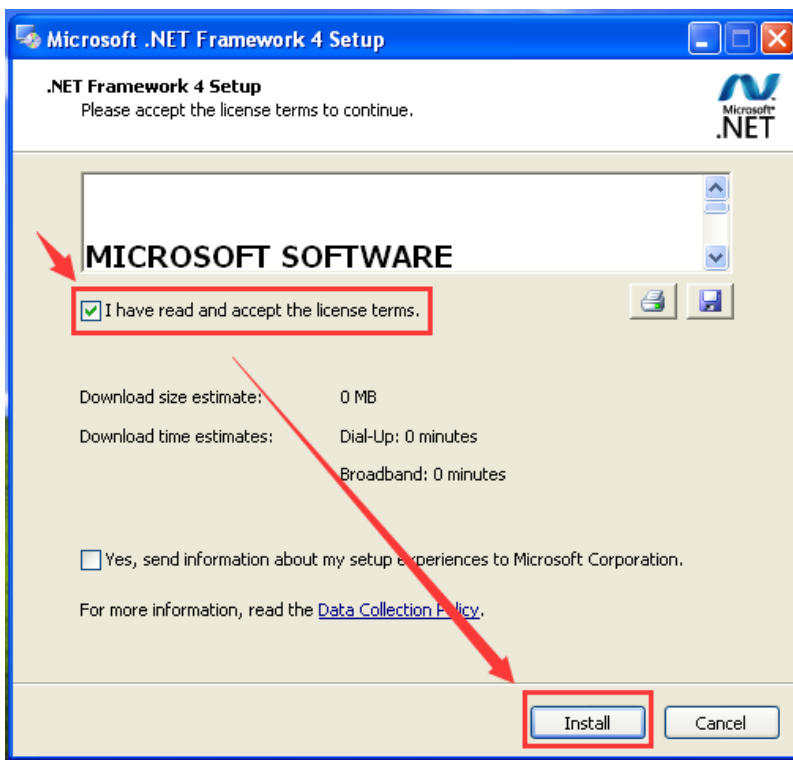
Microsoft .NET Framework 4 Setup

.NET Framework 4 Setup
Please accept the license terms to continue.

Microsoft
.NET

MICROSOFT SOFTWARE

I have read and accept the license terms.

Download size estimate: 0 MB

Download time estimates: Dial-Up: 0 minutes

Broadband: 0 minutes

Yes, send information about my setup experiences to Microsoft Corporation.

For more information, read the Data Collection Policy.

Install

Cancel